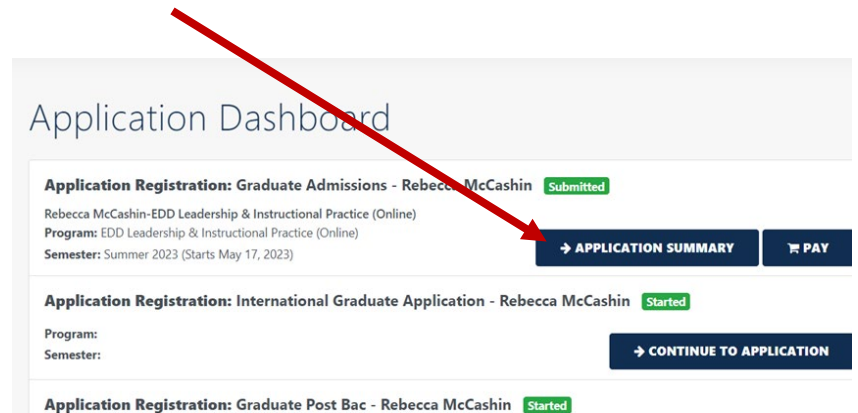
Application Dashboard

**Application Registration:** Graduate Admissions - Rebecca McCashin Submitted

Rebecca McCashin-EDD Leadership & Instructional Practice (Online)
**Program:** EDD Leadership & Instructional Practice (Online)
**Semester:** Summer 2023 (Starts May 17, 2023)

→ APPLICATION SUMMARY

PAY

**Application Registration:** International Graduate Application - Rebecca McCashin Started

**Program:**
**Semester:**

→ CONTINUE TO APPLICATION

**Application Registration:** Graduate Post Bac - Rebecca McCashin Started